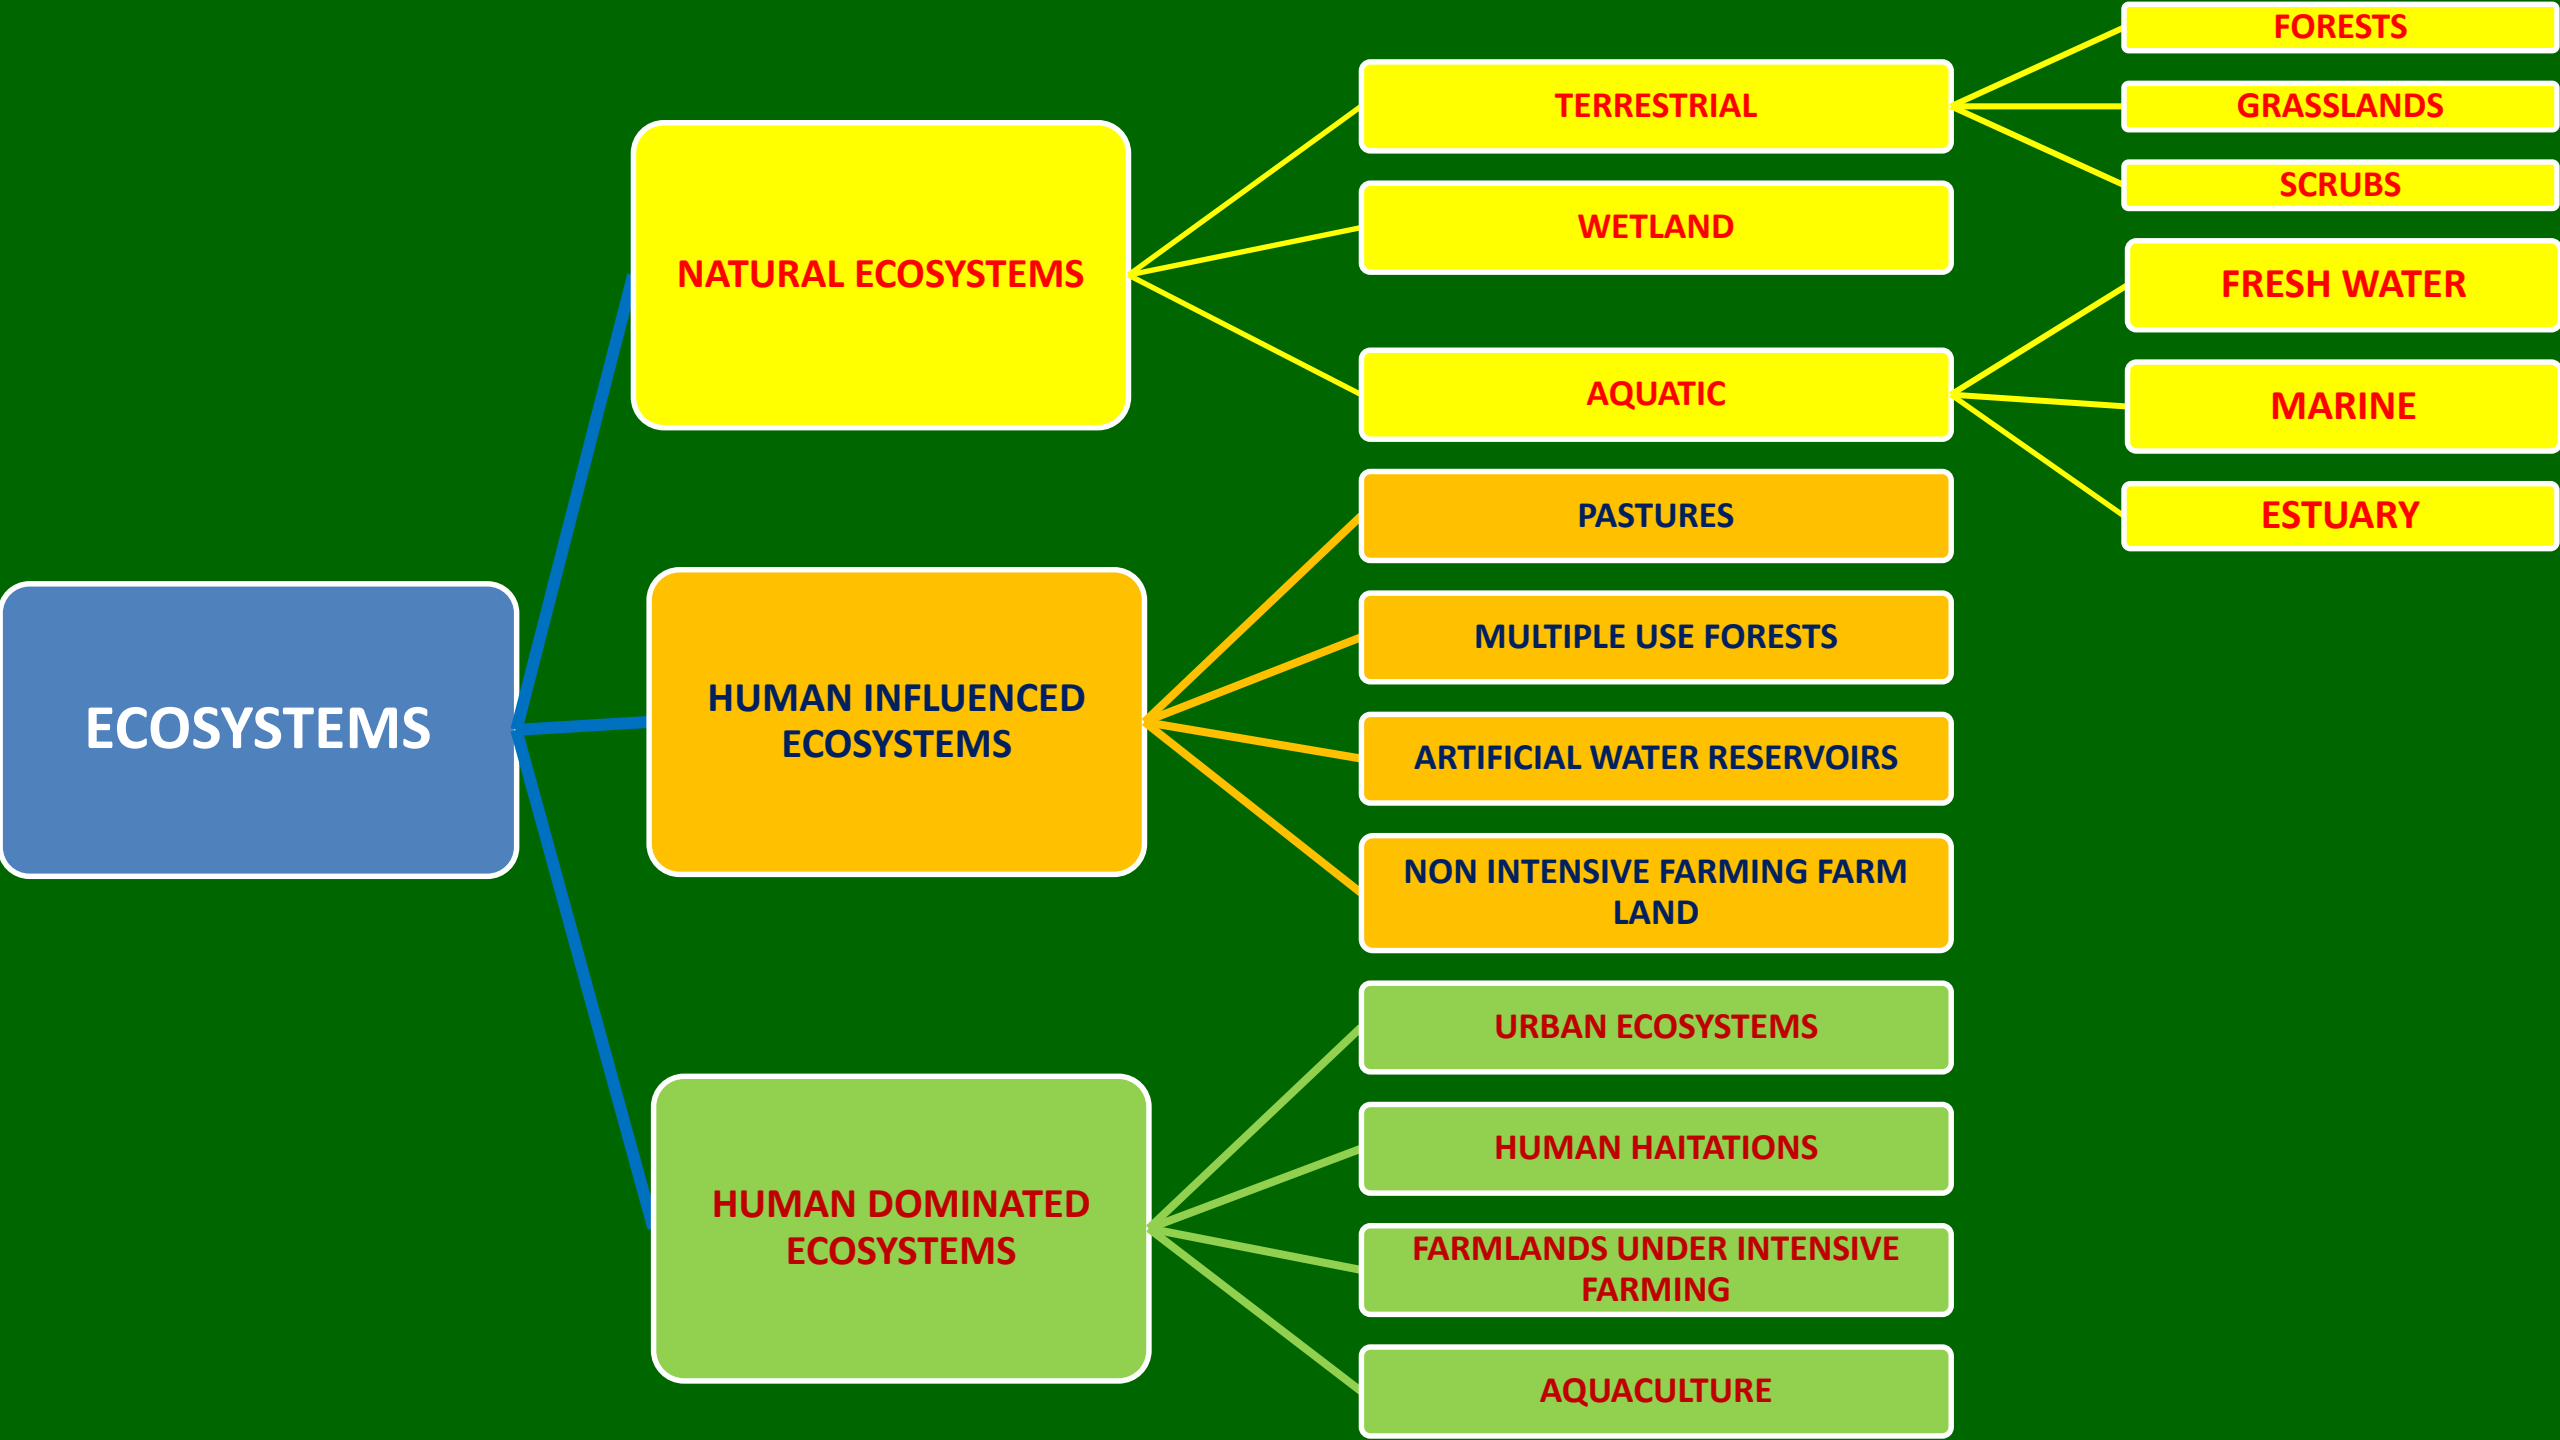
ECOSYSTEMS

NATURAL ECOSYSTEMS

TERRESTRIAL

FORESTS

GRASSLANDS

SCRUBS

WETLAND

AQUATIC

FRESH WATER

MARINE

ESTUARY

HUMAN INFLUENCED ECOSYSTEMS

PASTURES

MULTIPLE USE FORESTS

ARTIFICIAL WATER RESERVOIRS

NON INTENSIVE FARMING FARM LAND

HUMAN DOMINATED ECOSYSTEMS

URBAN ECOSYSTEMS

HUMAN HAITATIONS

FARMLANDS UNDER INTENSIVE FARMING

AQUACULTURE